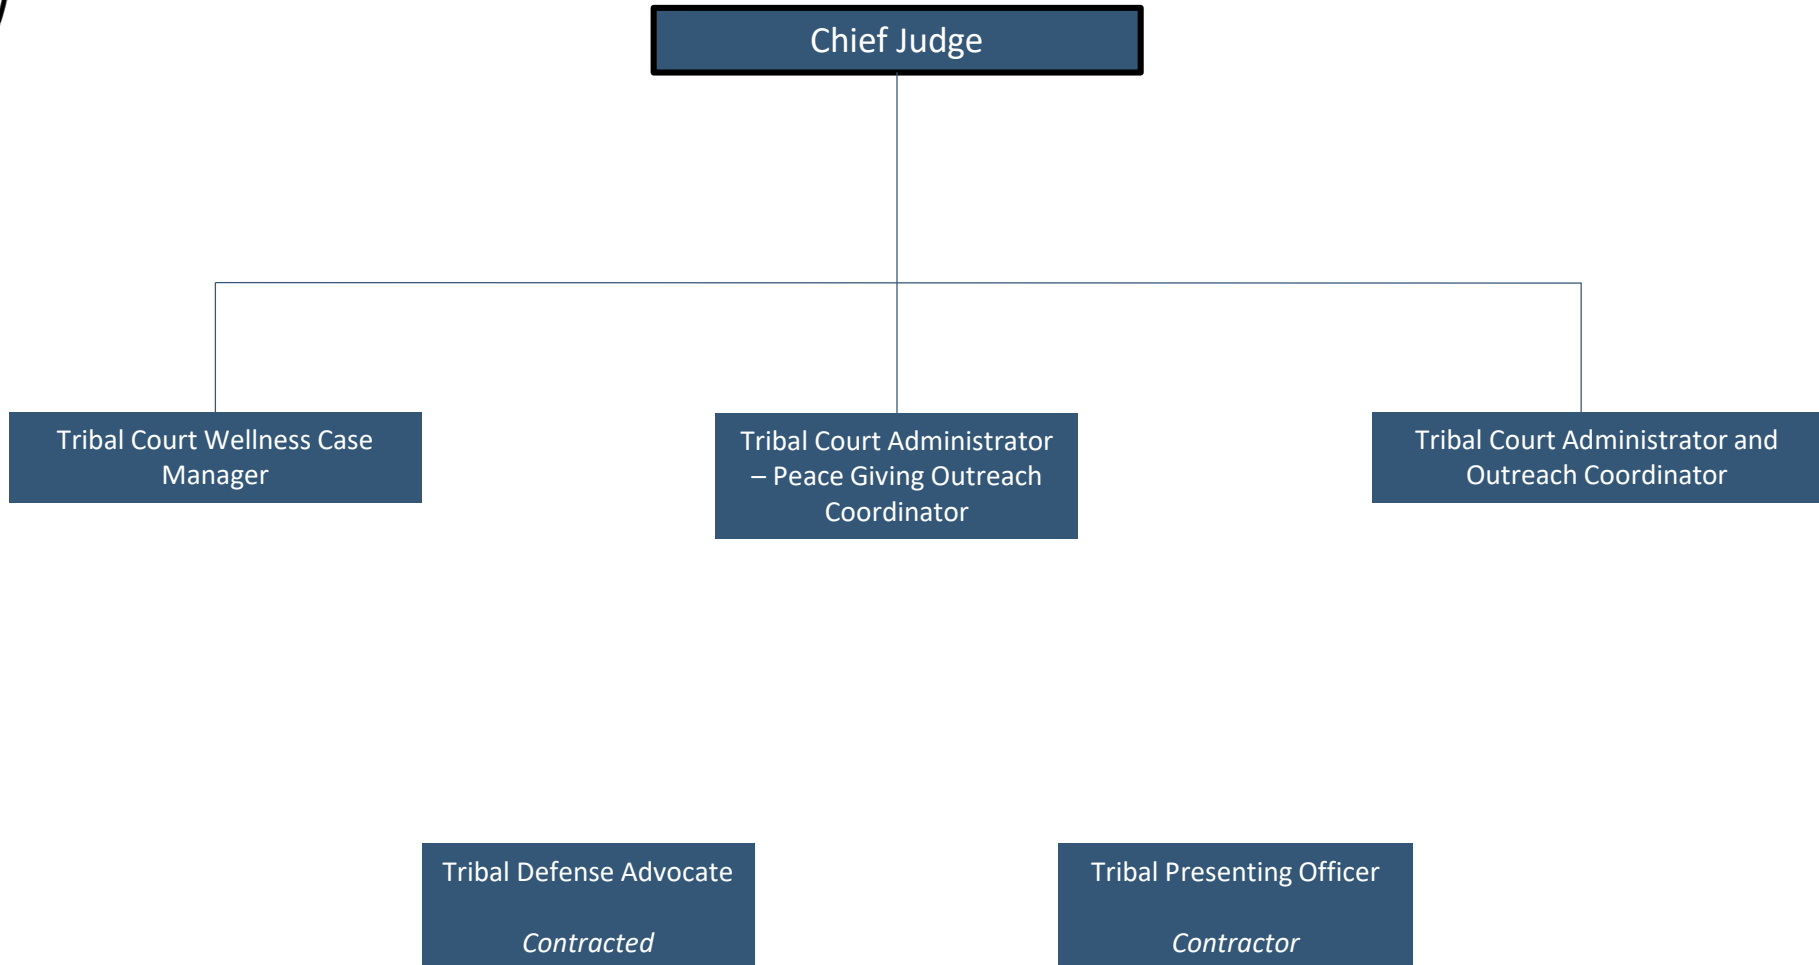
Chief Judge

Tribal Court Wellness Case Manager

Tribal Court Administrator – Peace Giving Outreach Coordinator

Tribal Court Administrator and Outreach Coordinator

Tribal Defense Advocate

*Contracted*

Tribal Presenting Officer

*Contractor*